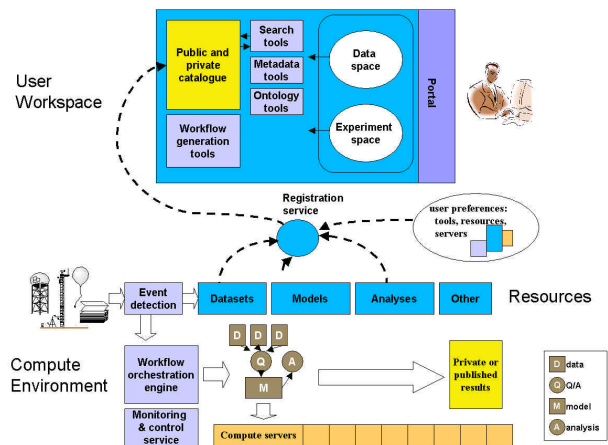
User Workspace

Public and private catalogue

Search tools

Metadata tools

Ontology tools

Data space

Experiment space

Workflow generation tools

Portal

Registration service

user preferences: tools, resources, servers

Event detection

Datasets

Models

Analyses

Other

Resources

Compute Environment

Workflow orchestration engine

D D D

Q

A

M

Private or published results

D data

Q Q/A

M model

A analysis

Monitoring & control service

Compute servers